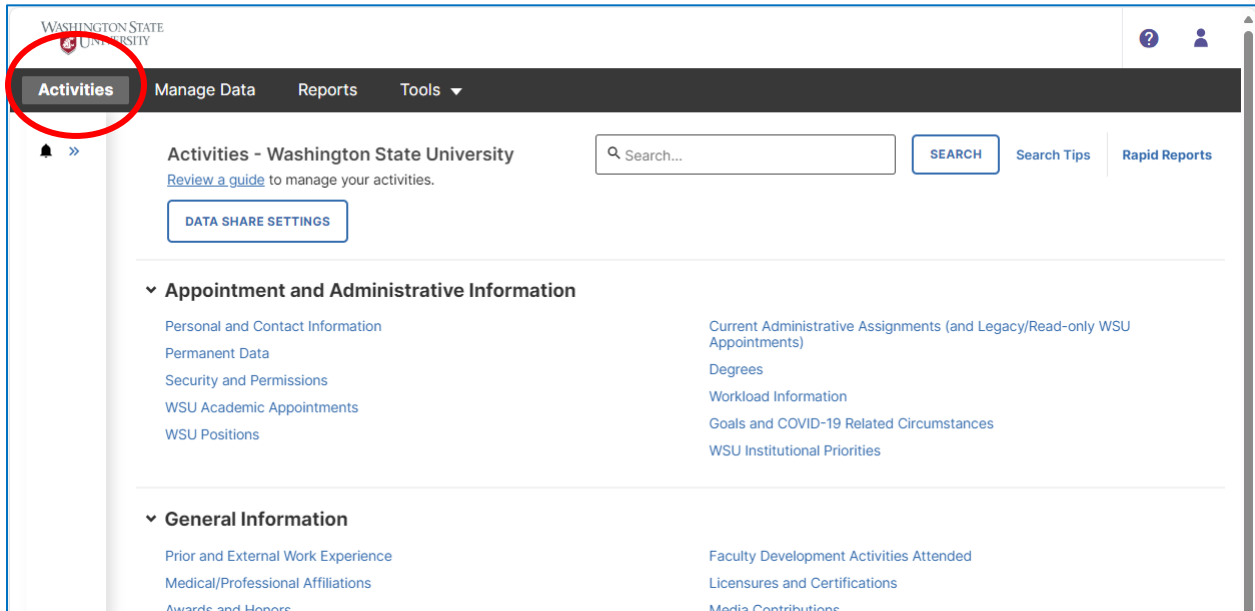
WASHINGTON STATE UNIVERSITY

Activities Manage Data Reports Tools

Activities - Washington State University
Review a guide to manage your activities.

DATA SHARE SETTINGS

Search...

SEARCH

Search Tips

Rapid Reports

Appointment and Administrative Information

Personal and Contact Information
Permanent Data
Security and Permissions
WSU Academic Appointments
WSU Positions

Current Administrative Assignments (and Legacy/Read-only WSU Appointments)
Degrees
Workload Information
Goals and COVID-19 Related Circumstances
WSU Institutional Priorities

General Information

Prior and External Work Experience
Medical/Professional Affiliations
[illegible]

Faculty Development Activities Attended
Licensures and Certifications
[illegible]